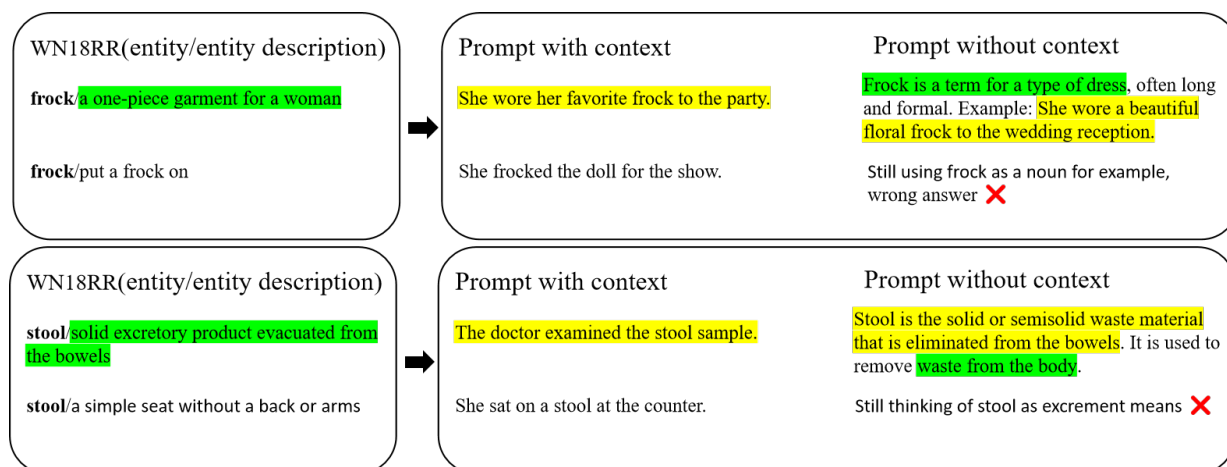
WN18RR(entity/entity description)

**frock**/a one-piece garment for a woman

**frock**/put a frock on

Prompt with context

She wore her favorite frock to the party.

She frocked the doll for the show.

Prompt without context

Frock is a term for a type of dress, often long and formal. Example: She wore a beautiful floral frock to the wedding reception.

Still using frock as a noun for example, wrong answer ❌

WN18RR(entity/entity description)

**stool**/solid excretory product evacuated from the bowels

**stool**/a simple seat without a back or arms

Prompt with context

The doctor examined the stool sample.

She sat on a stool at the counter.

Prompt without context

Stool is the solid or semisolid waste material that is eliminated from the bowels. It is used to remove waste from the body.

Still thinking of stool as excrement means ❌